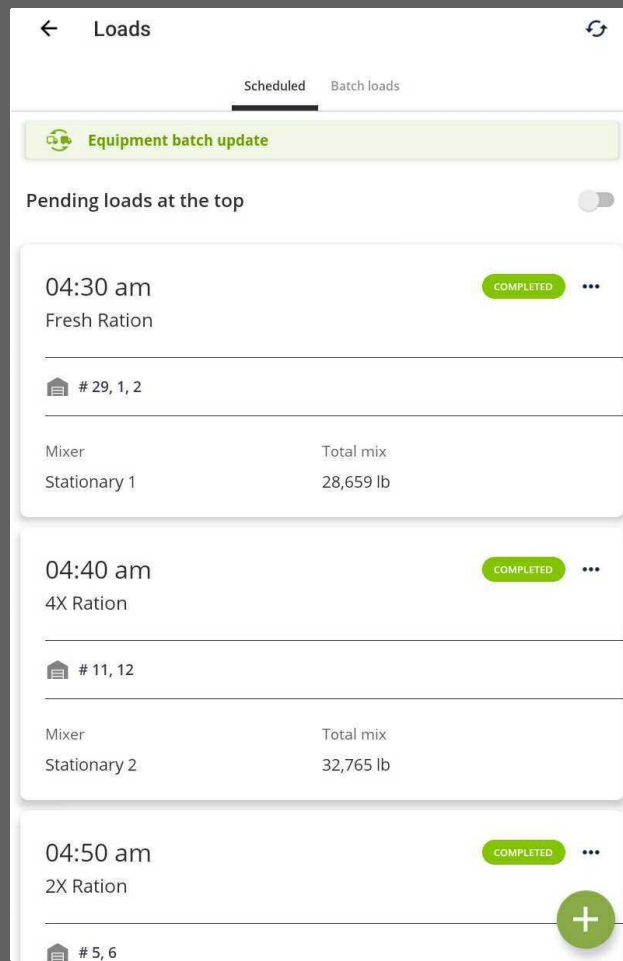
Loads

Scheduled Batch loads

Equipment batch update

Pending loads at the top

04:30 am
Fresh Ration
COMPLETED

# 29, 1, 2

Mixer
Stationary 1
Total mix
28,659 lb

04:40 am
4X Ration
COMPLETED

# 11, 12

Mixer
Stationary 2
Total mix
32,765 lb

04:50 am
2X Ration
COMPLETED

# 5, 6